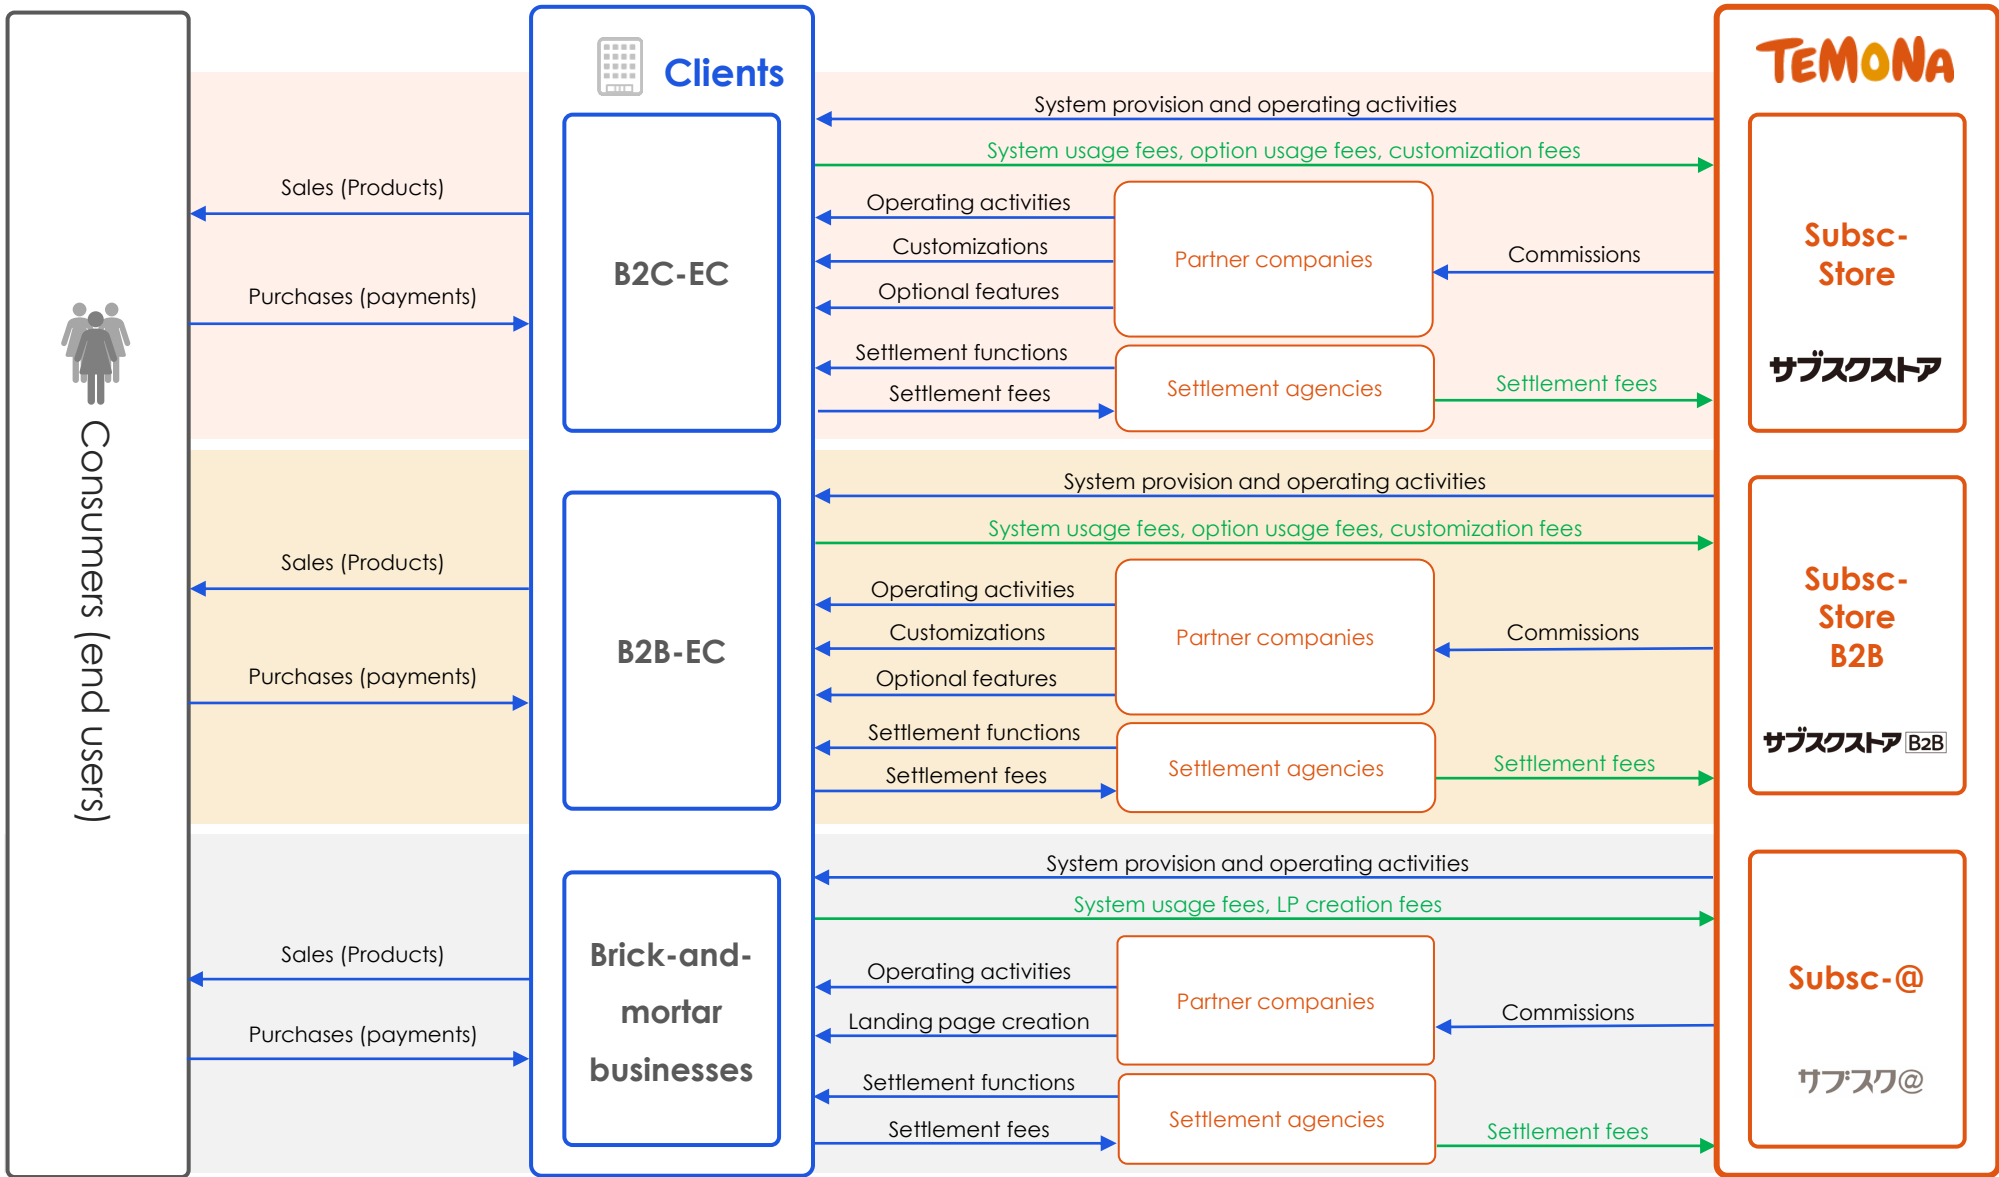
Consumers (end users)

Clients

B2C-EC

B2B-EC

Brick-and-mortar businesses

TEMONA

Subsc-Store
サブスクストア

Subsc-Store B2B
サブスクストア B2B

Subsc-@
サブスク@

Sales (Products)
Purchases (payments)

System provision and operating activities
System usage fees, option usage fees, customization fees
Operating activities
Customizations
Optional features
Partner companies
Commissions
Settlement functions
Settlement fees
Settlement agencies
Settlement fees

Sales (Products)
Purchases (payments)

System provision and operating activities
System usage fees, option usage fees, customization fees
Operating activities
Customizations
Optional features
Partner companies
Commissions
Settlement functions
Settlement fees
Settlement agencies
Settlement fees

Sales (Products)
Purchases (payments)

System provision and operating activities
System usage fees, LP creation fees
Operating activities
Landing page creation
Partner companies
Commissions
Settlement functions
Settlement fees
Settlement agencies
Settlement fees